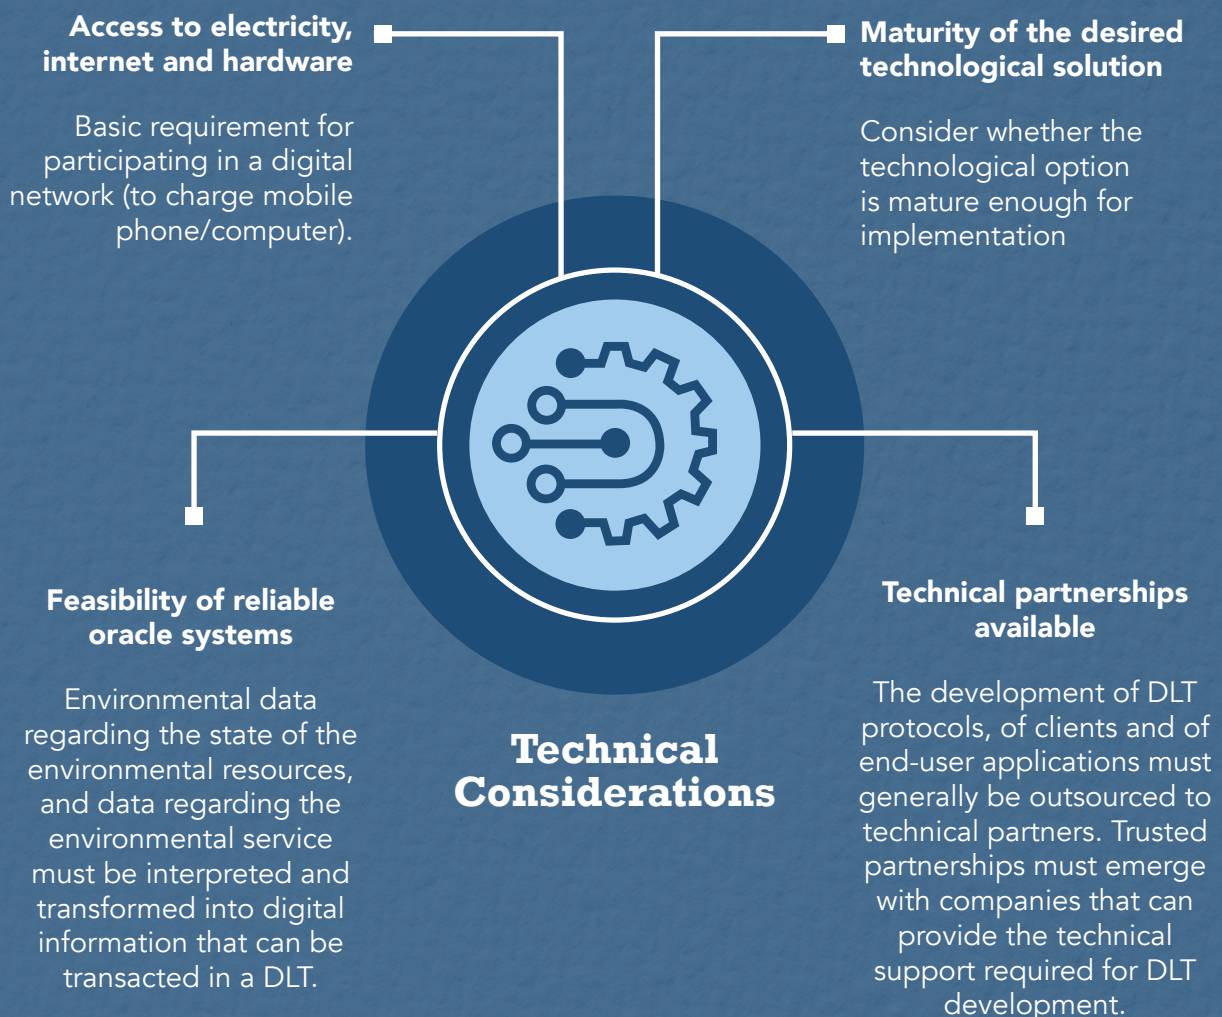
Access to electricity, internet and hardware

Basic requirement for participating in a digital network (to charge mobile phone/computer).

Maturity of the desired technological solution

Consider whether the technological option is mature enough for implementation

Feasibility of reliable oracle systems

Environmental data regarding the state of the environmental resources, and data regarding the environmental service must be interpreted and transformed into digital information that can be transacted in a DLT.

Technical Considerations

Technical partnerships available

The development of DLT protocols, of clients and of end-user applications must generally be outsourced to technical partners. Trusted partnerships must emerge with companies that can provide the technical support required for DLT development.